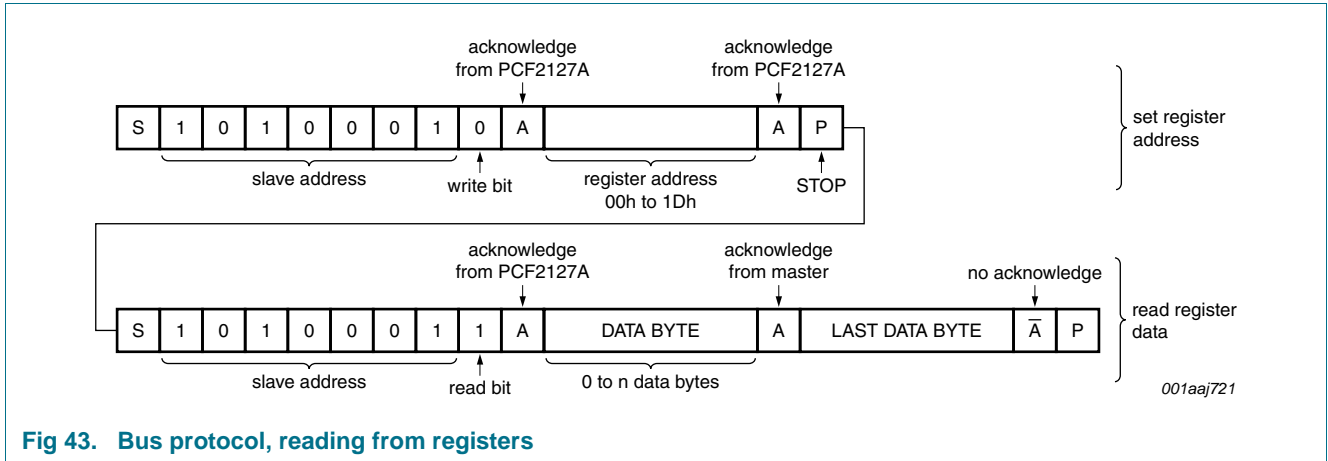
acknowledge from PCF2127A

acknowledge from PCF2127A

S 1 0 1 0 0 0 1 0 A A P

set register address

slave address

write bit

register address 00h to 1Dh

STOP

acknowledge from PCF2127A

acknowledge from master

no acknowledge

S 1 0 1 0 0 0 1 1 A DATA BYTE A LAST DATA BYTE $\overline{A}$ P

read register data

slave address

read bit

0 to n data bytes

001aaj721

Fig 43. Bus protocol, reading from registers